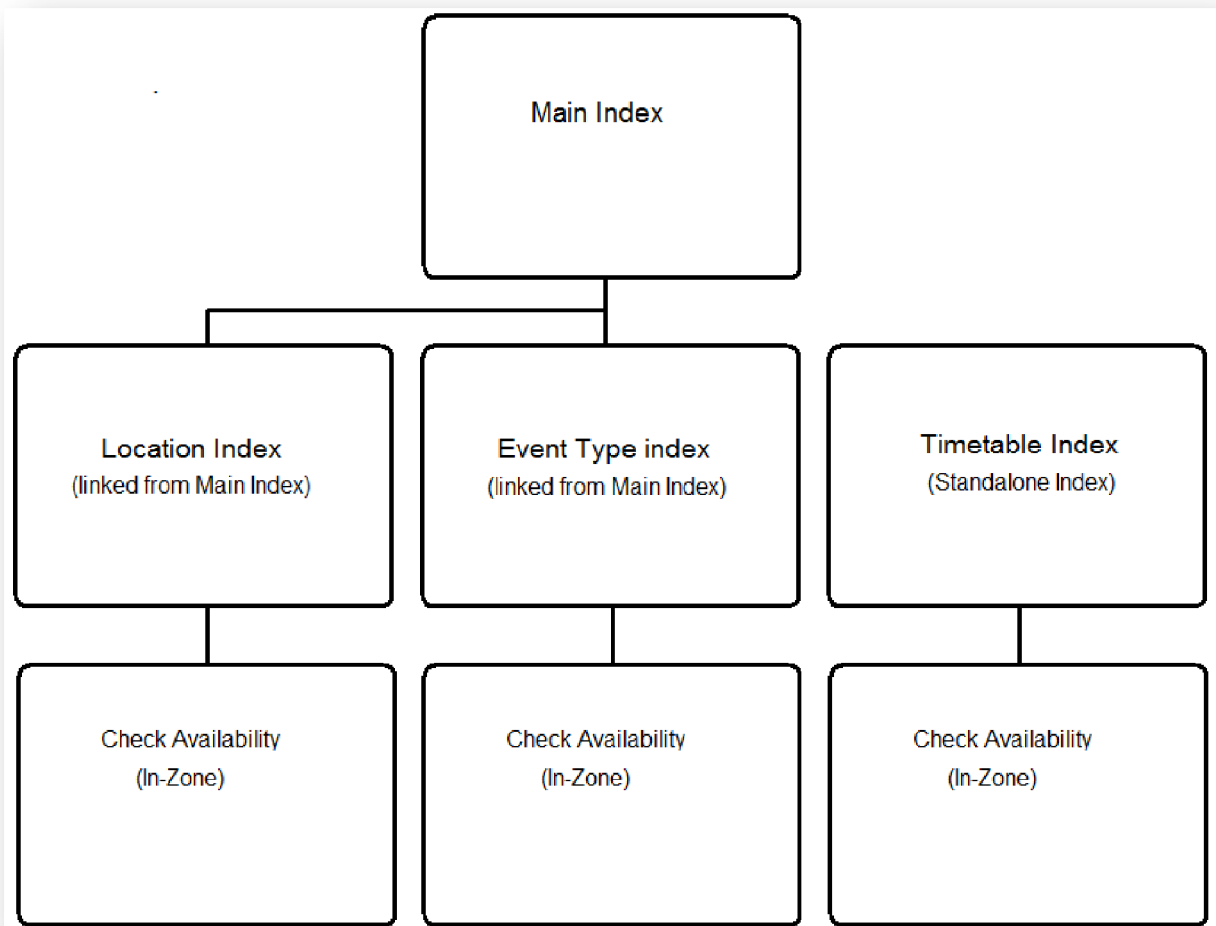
Main Index

Location Index
(linked from Main Index)

Event Type index
(linked from Main Index)

Timetable Index
(Standalone Index)

Check Availability
(In-Zone)

Check Availability
(In-Zone)

Check Availability
(In-Zone)